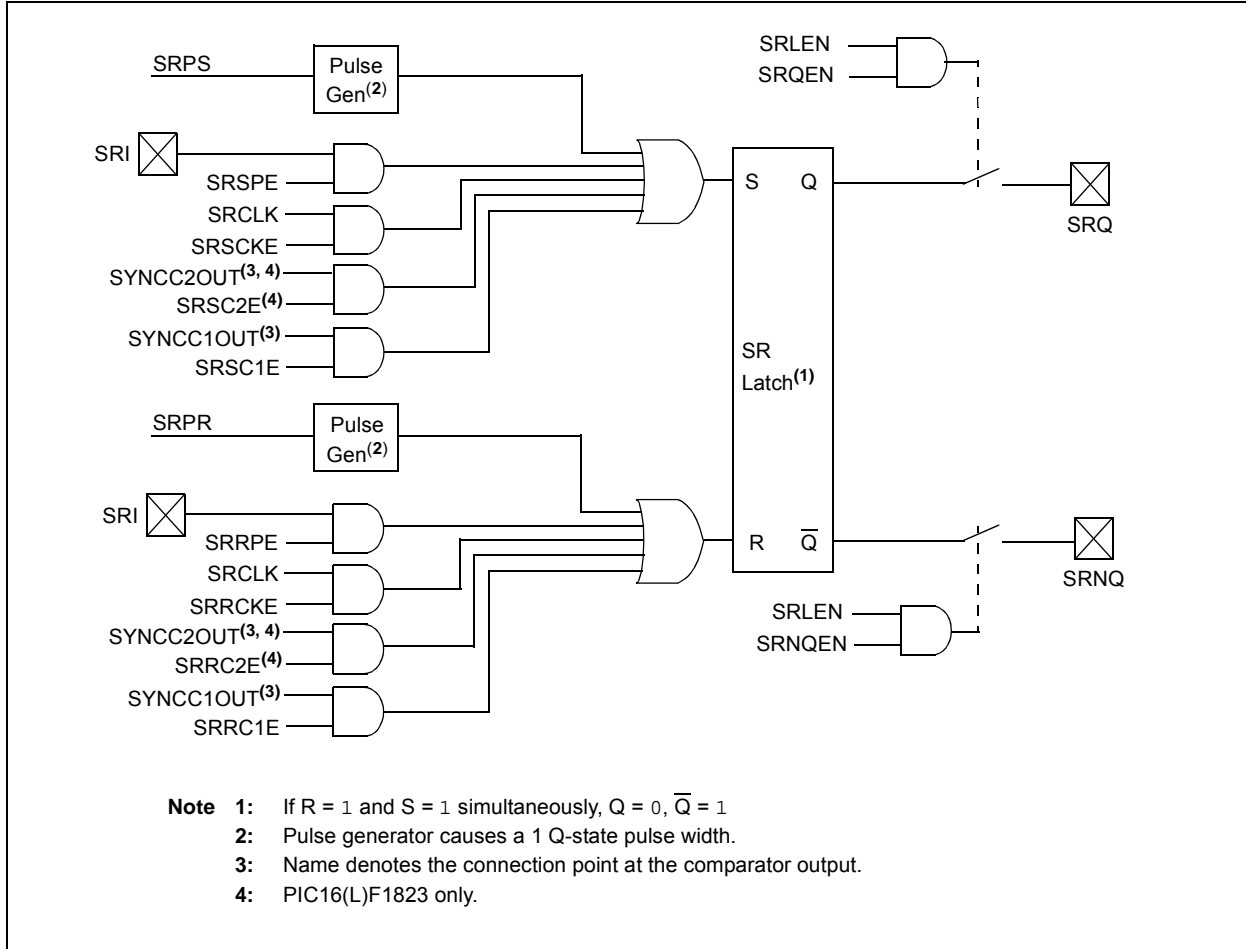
SRPS
Pulse Gen$^{(2)}$
SRLEN
SRQEN
SRI
SRSPE
SRCLK
SRSCKE
SYNCC2OUT$^{(3, 4)}$
SRSC2E$^{(4)}$
SYNCC1OUT$^{(3)}$
SRSC1E
S
Q
SRQ
SR Latch$^{(1)}$
SRPR
Pulse Gen$^{(2)}$
SRI
SRRPE
SRCLK
SRRCKE
SYNCC2OUT$^{(3, 4)}$
SRRC2E$^{(4)}$
SYNCC1OUT$^{(3)}$
SRRC1E
R
$\overline{Q}$
SRNQ
SRLEN
SRNQEN

Note 1: If R = 1 and S = 1 simultaneously, Q = 0, $\overline{Q}$ = 1
2: Pulse generator causes a 1 Q-state pulse width.
3: Name denotes the connection point at the comparator output.
4: PIC16(L)F1823 only.